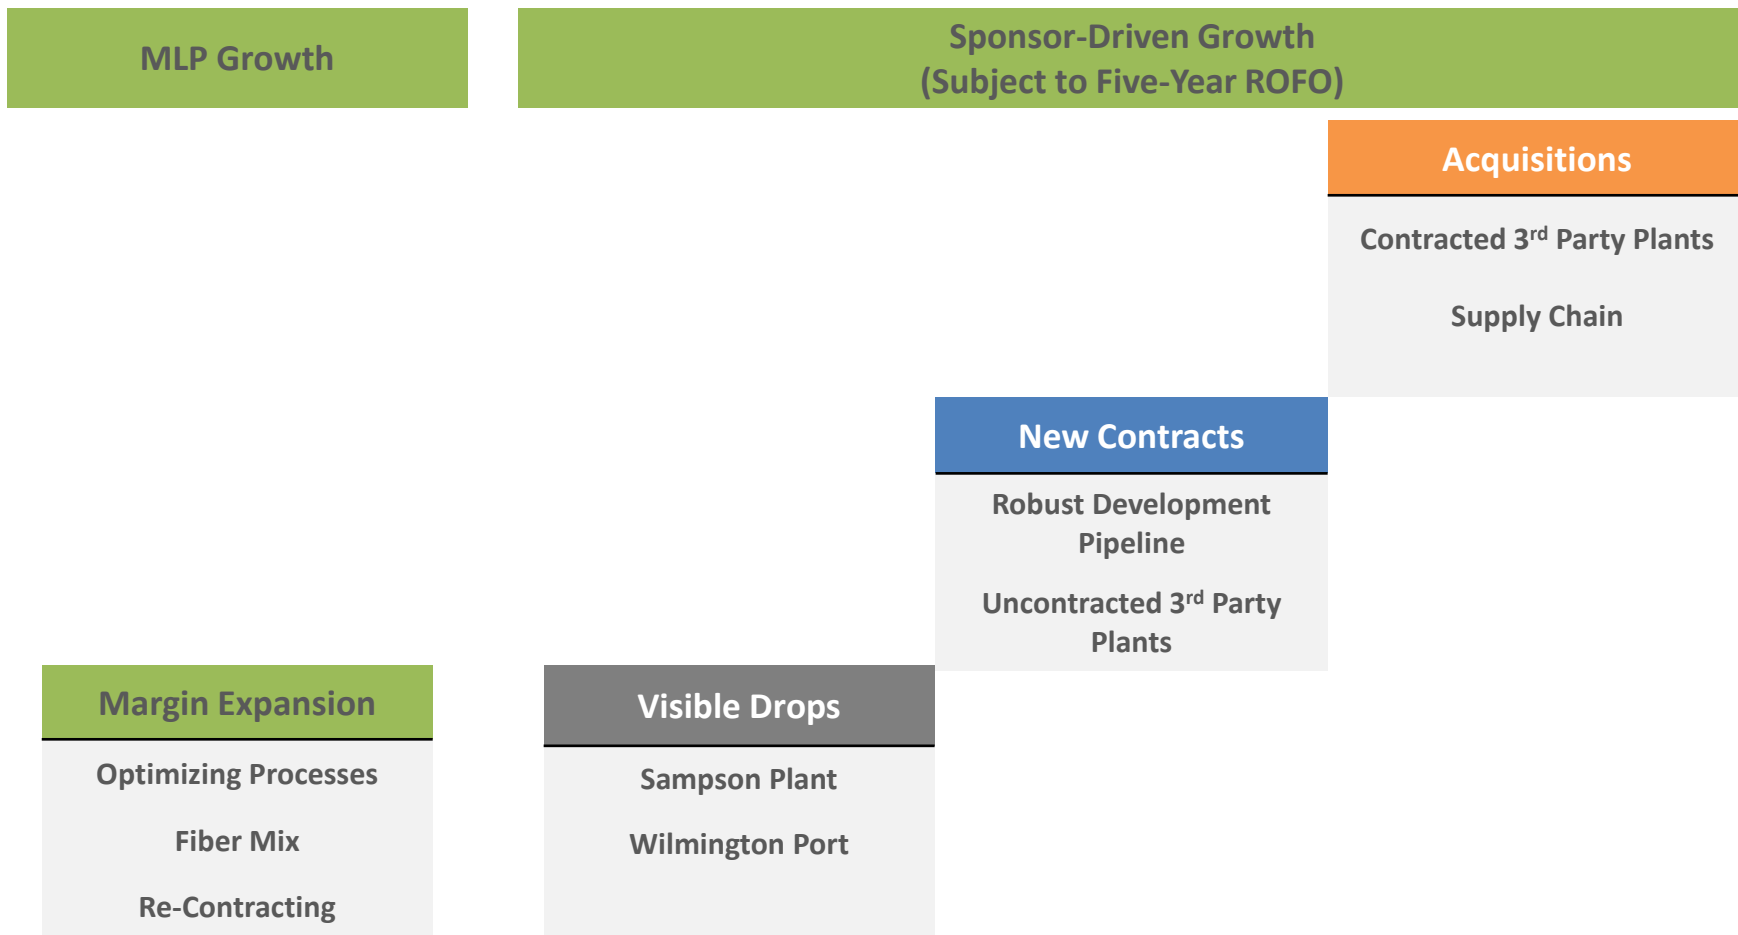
MLP Growth

Sponsor-Driven Growth
(Subject to Five-Year ROFO)

Acquisitions

Contracted 3$^{rd}$ Party Plants

Supply Chain

New Contracts

Robust Development Pipeline

Uncontracted 3$^{rd}$ Party Plants

Margin Expansion

Optimizing Processes

Fiber Mix

Re-Contracting

Visible Drops

Sampson Plant

Wilmington Port